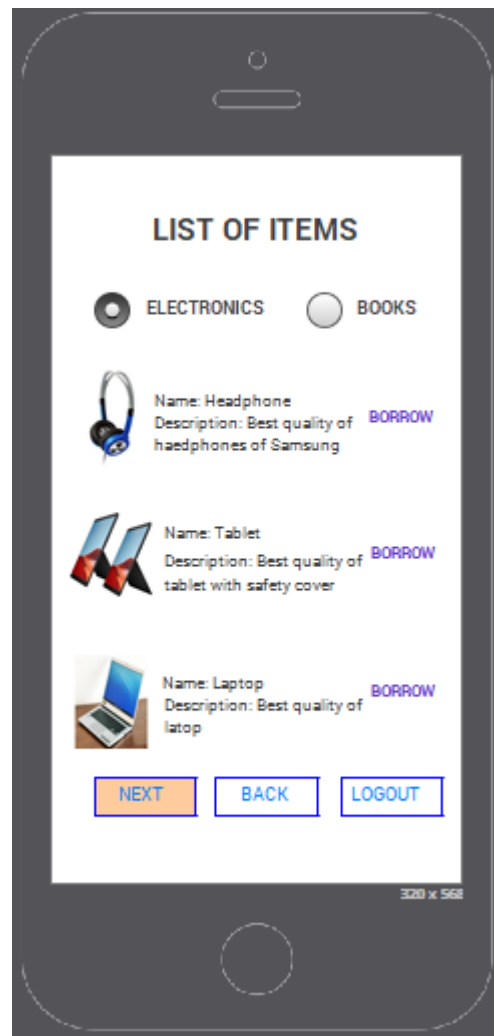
LIST OF ITEMS

ELECTRONICS

BOOKS

Name: Headphone
Description: Best quality of haedphones of Samsung

BORROW

Name: Tablet
Description: Best quality of tablet with safety cover

BORROW

Name: Laptop
Description: Best quality of latop

BORROW

NEXT

BACK

LOGOUT

320 x 568